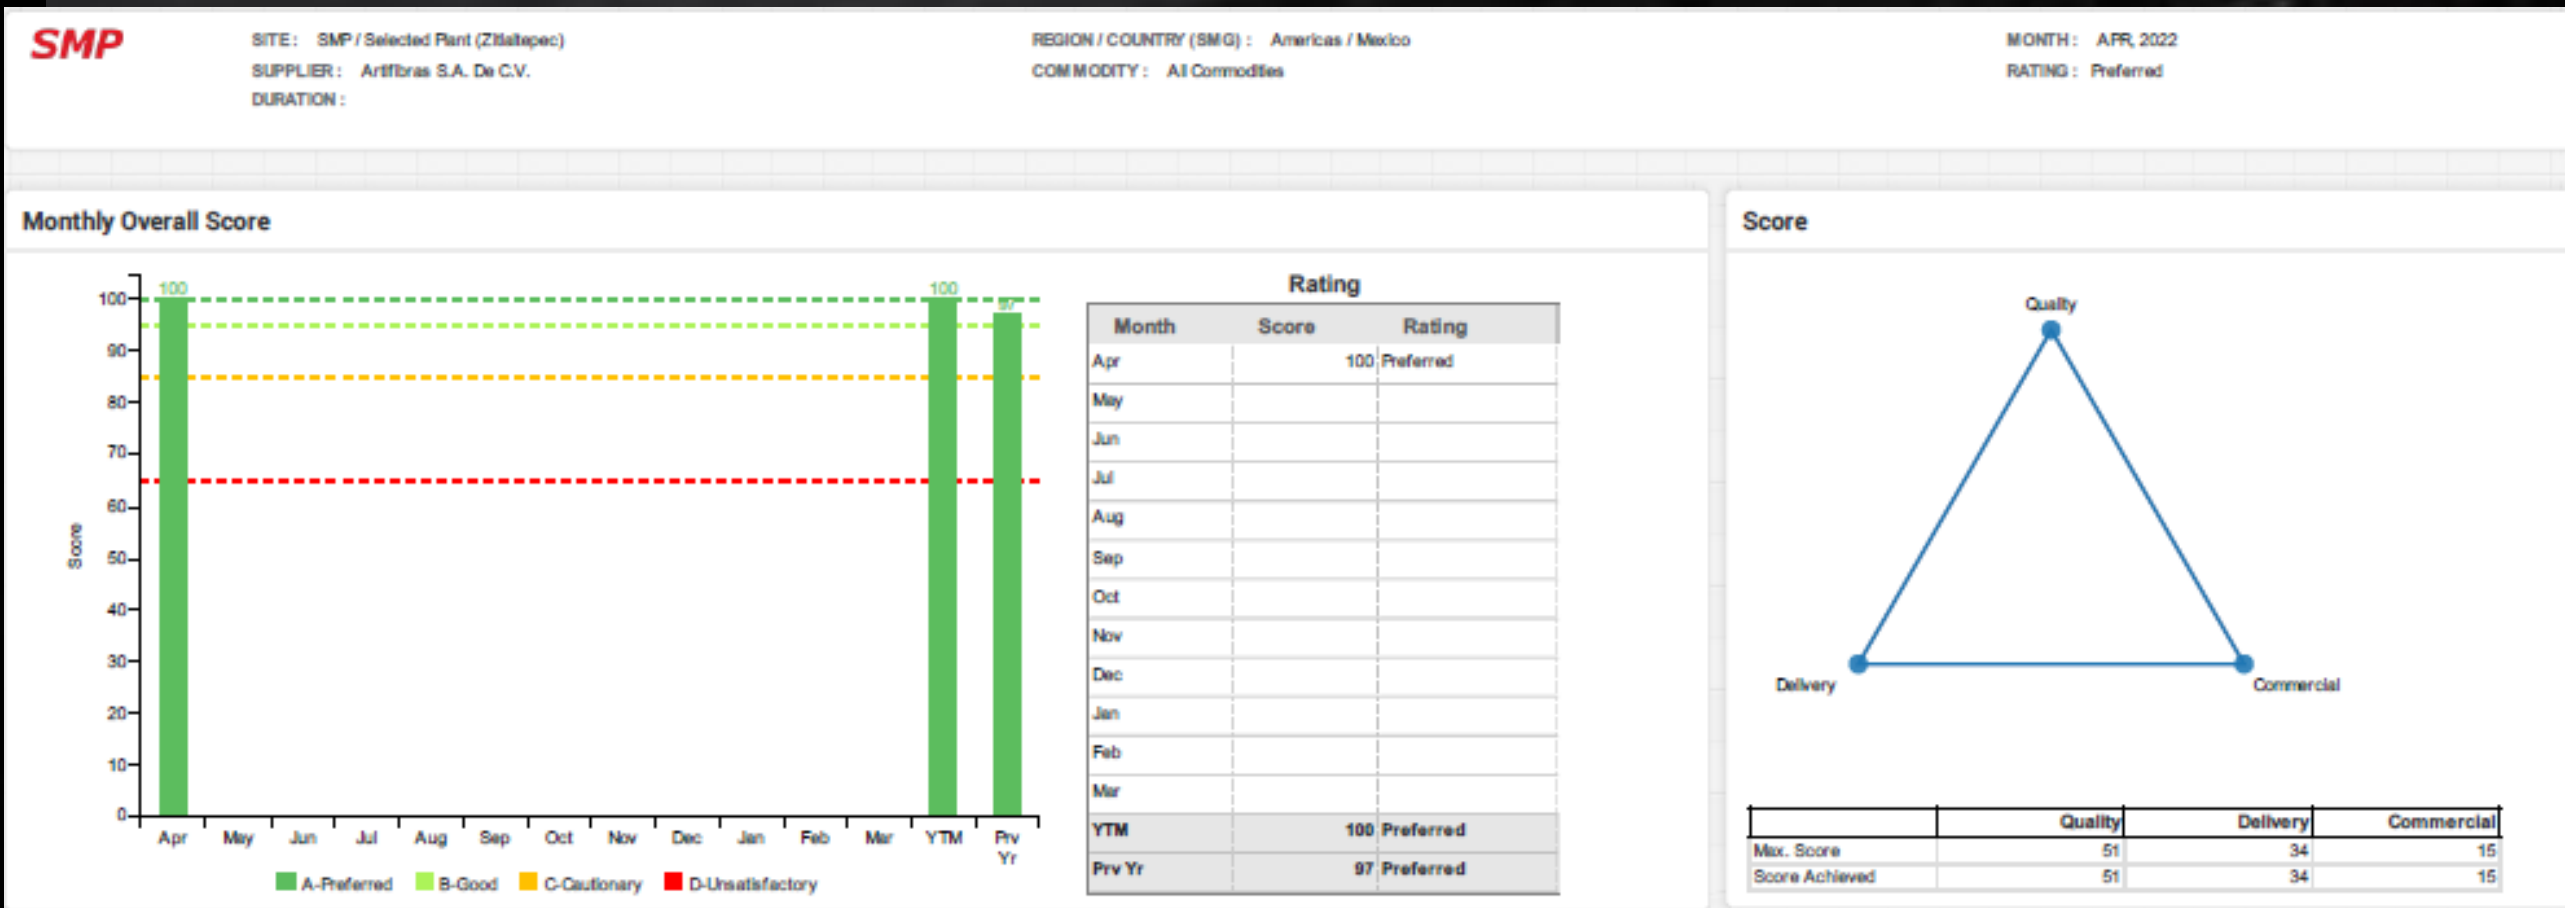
SMP

SITE: SMP / Selected Plant (Zitlaltepec)
SUPPLIER: Artifibras S.A. De C.V.
DURATION:

REGION / COUNTRY (SMG): Americas / Mexico
COMMODITY: All Commodities

MONTH: APR, 2022
RATING: Preferred

Monthly Overall Score

Score

100
90
80
70
60
50
40
30
20
10
0

100 100 97

Apr May Jun Jul Aug Sep Oct Nov Dec Jan Feb Mar YTM Prv Yr

A-Preferred B-Good C-Cautionary D-Unsatisfactory

Rating

| Month | Score | Rating |
|---|---|---|
| Apr | 100 | Preferred |
| May | | |
| Jun | | |
| Jul | | |
| Aug | | |
| Sep | | |
| Oct | | |
| Nov | | |
| Dec | | |
| Jan | | |
| Feb | | |
| Mar | | |
| YTM | 100 | Preferred |
| Prv Yr | 97 | Preferred |

Score

Quality
Delivery
Commercial

| | Quality | Delivery | Commercial |
|---|---|---|---|
| Max. Score | 51 | 34 | 15 |
| Score Achieved | 51 | 34 | 15 |